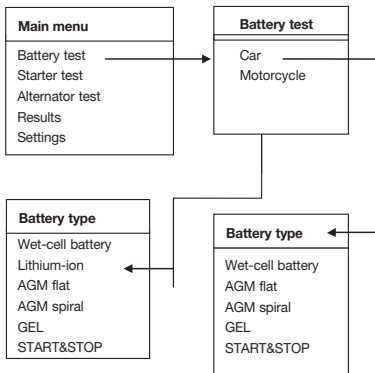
Main menu
Battery test
Starter test
Alternator test
Results
Settings

Battery test
Car
Motorcycle

Battery type
Wet-cell battery
Lithium-ion
AGM flat
AGM spiral
GEL
START&STOP

Battery type
Wet-cell battery
AGM flat
AGM spiral
GEL
START&STOP